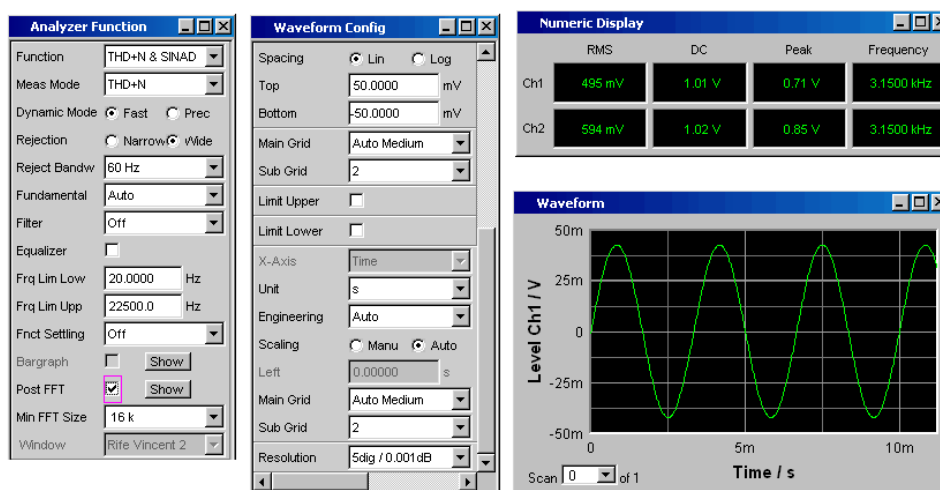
Analyzer Function

| | |
|---|---|
| Function | THD+N & SINAD |
| Meas Mode | THD+N |
| Dynamic Mode | Fast  Prec |
| Rejection | Narrow  Wide |
| Reject Bandw | 60 Hz |
| Fundamental | Auto |
| Filter | Off |
| Equalizer | |
| Frq Lim Low | 20.0000 Hz |
| Frq Lim Upp | 22500.0 Hz |
| Fnct Settling | Off |
| Bargraph | Show |
| Post FFT | Show |
| Min FFT Size | 16 k |
| Window | Rife Vincent 2 |

Waveform Config

| | |
|---|---|
| Spacing | Lin  Log |
| Top | 50.0000 mV |
| Bottom | -50.0000 mV |
| Main Grid | Auto Medium |
| Sub Grid | 2 |
| Limit Upper | |
| Limit Lower | |
| X-Axis | Time |
| Unit | s |
| Engineering | Auto |
| Scaling | Manu  Auto |
| Left | 0.00000 s |
| Main Grid | Auto Medium |
| Sub Grid | 2 |
| Resolution | 5dig / 0.001dB |

Numeric Display

| | RMS | DC | Peak | Frequency |
|---|---|---|---|---|
| Ch1 | 495 mV | 1.01 V | 0.71 V | 3.1500 kHz |
| Ch2 | 594 mV | 1.02 V | 0.85 V | 3.1500 kHz |

Waveform

50m
25m
0
-25m
-50m
Level Ch1 / V
0
5m
10m
Time / s
Scan 0 of 1